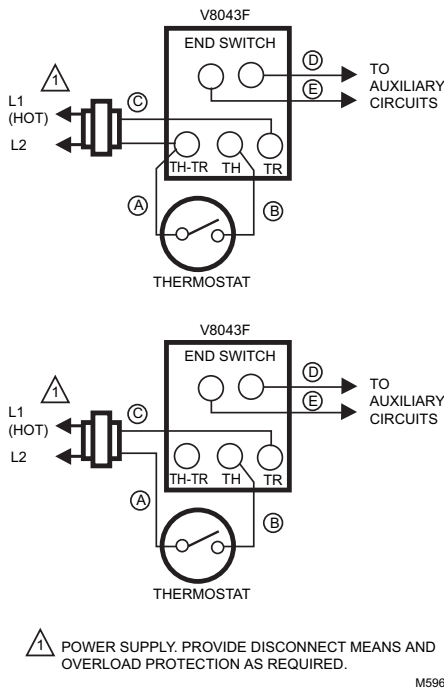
V8043F

END SWITCH

1

L1 (HOT)

L2

C

D

E

TO AUXILIARY CIRCUITS

TH-TR

TH

TR

A

B

THERMOSTAT

V8043F

END SWITCH

1

L1 (HOT)

L2

C

D

E

TO AUXILIARY CIRCUITS

TH-TR

TH

TR

A

B

THERMOSTAT

1 POWER SUPPLY. PROVIDE DISCONNECT MEANS AND OVERLOAD PROTECTION AS REQUIRED.

M596